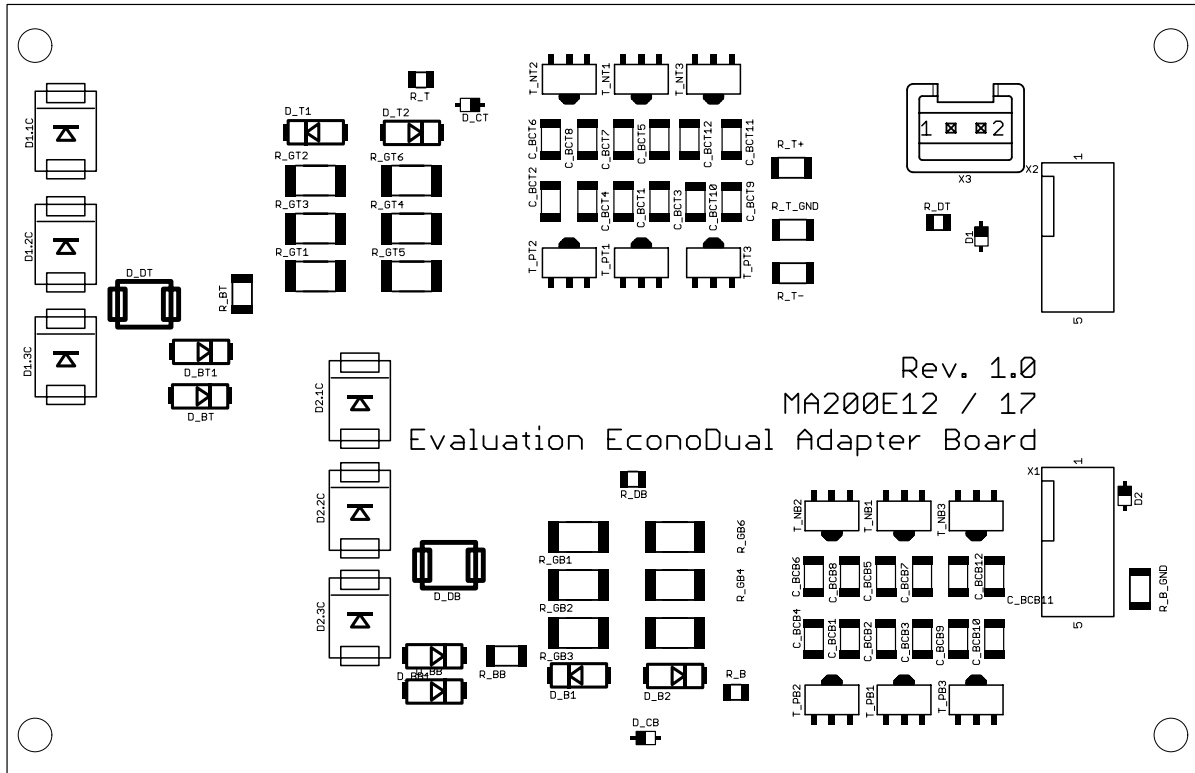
D1.1C
D1.2C
D1.3C
D_DT
R_BT
D_BT1
D_BT
D_T1
D_T2
R_T
D_CT
R_GT2
R_GT6
R_GT3
R_GT4
R_GT1
R_GT5
T_NT2
T_NT1
T_NT3
C_BCT6
C_BCT8
C_BCT7
C_BCT5
C_BCT12
C_BCT11
C_BCT2
C_BCT4
C_BCT1
C_BCT3
C_BCT10
C_BCT9
T_PT2
T_PT1
T_PT3
R_T+
R_T_GND
R_T-
1 2
X3
X2
1
5
R_DT
D1
Rev. 1.0
MA200E12 / 17
Evaluation EconoDual Adapter Board
D2.1C
D2.2C
D2.3C
D_DB
R_DB
R_GB1
R_GB2
R_GB3
R_GB6
R_GB4
D_BB1
R_BB
D_B1
D_B2
R_B
D_CB
T_NB2
T_NB1
T_NB3
C_BCB6
C_BCB8
C_BCB5
C_BCB7
C_BCB12
C_BCB11
C_BCB4
C_BCB1
C_BCB2
C_BCB3
C_BCB9
C_BCB10
T_PB2
T_PB1
T_PB3
X1
1
5
D2
R_B_GND